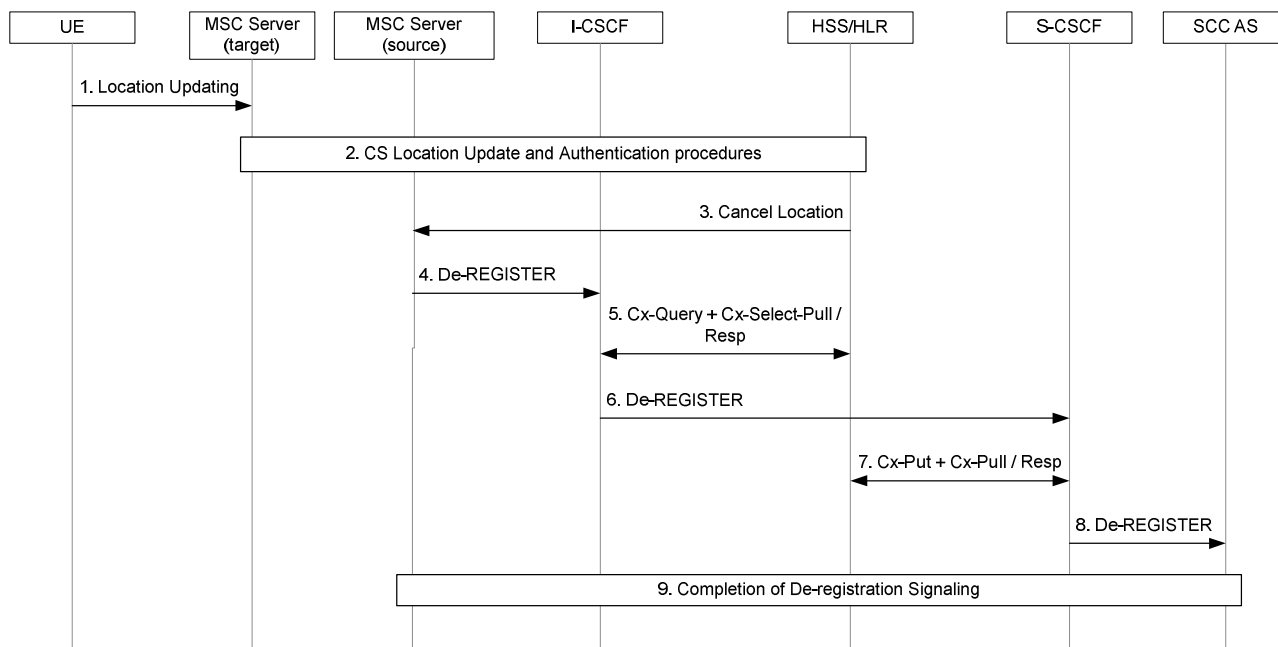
UE

MSC Server (target)

MSC Server (source)

I-CSCF

HSS/HLR

S-CSCF

SCC AS

1. Location Updating

2. CS Location Update and Authentication procedures

3. Cancel Location

4. De-REGISTER

5. Cx-Query + Cx-Select-Pull / Resp

6. De-REGISTER

7. Cx-Put + Cx-Pull / Resp

8. De-REGISTER

9. Completion of De-registration Signaling